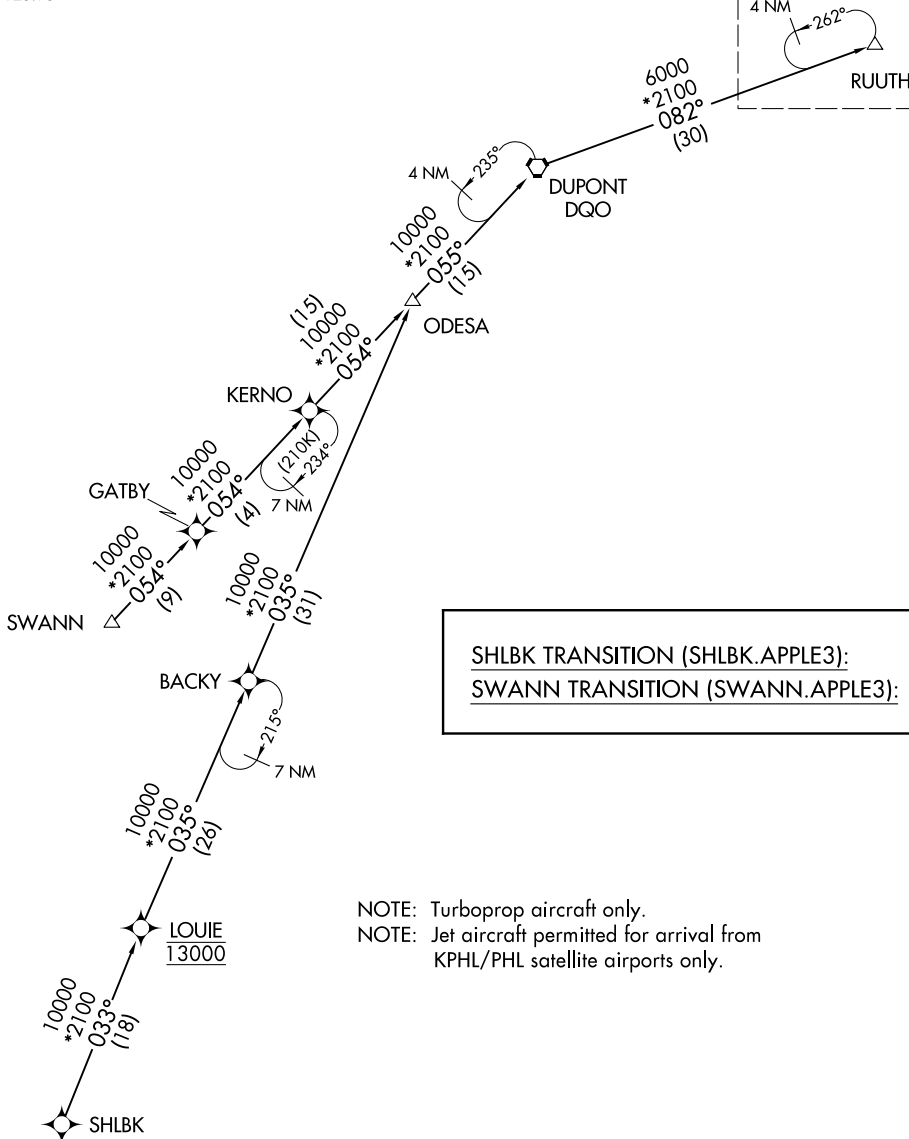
4 NM
262°
RUUTH
6000
*2100
082°
(30)
4 NM
235°
DUPONT
DQO
10000
*2100
055°
(15)
ODESA
(15)
10000
*2100
054°
KERNO
(210K)
234°
7 NM
GATBY
10000
*2100
054°
(4)
10000
*2100
054°
(9)
SWANN
10000
*2100
035°
(31)
SHLBK TRANSITION (SHLBK.APPLE3):
SWANN TRANSITION (SWANN.APPLE3):
BACKY
215°
7 NM
10000
*2100
035°
(26)
LOUIE
13000
NOTE: Turboprop aircraft only.
NOTE: Jet aircraft permitted for arrival from KPHL/PHL satellite airports only.
10000
*2100
033°
(18)
SHLBK